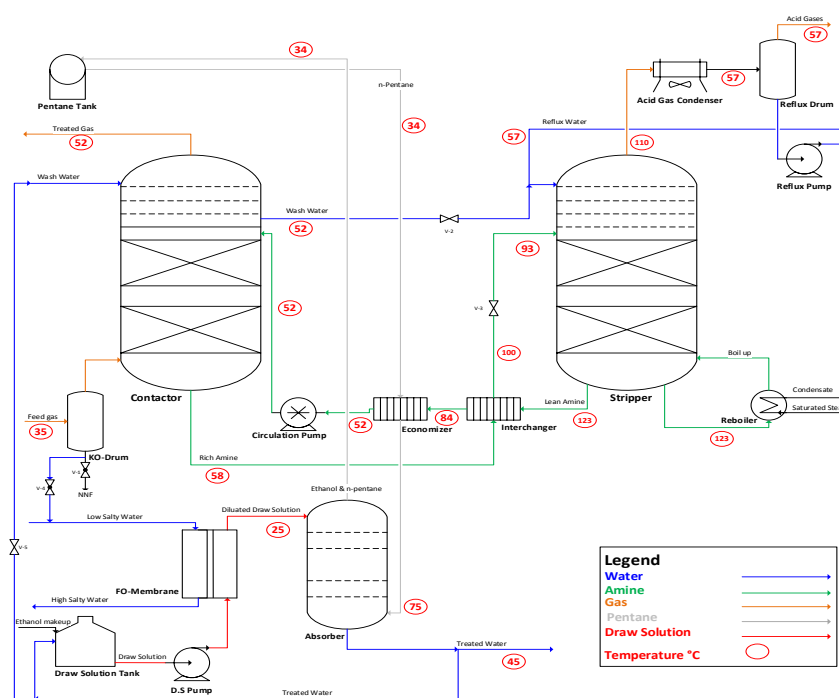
34
Pentane Tank
n-Pentane
Acid Gases
57
57
Acid Gas Condenser
Reflux Drum
Treated Gas
52
34
Reflux Water
57
110
Reflux Pump
Wash Water
Wash Water
52
V-2
93
52
V-3
100
Boil up
Condensate
Saturated Ste
Lean Amine
Contactor
Stripper
Reboiler
Feed gas
35
52
84
123
123
Circulation Pump
Economizer
Interchanger
KO-Drum
V-1
V-4
NNF
Rich Amine
58
Ethanol & n-pentane
Low Salty Water
Diluted Draw Solution
25
V-5
FO-Membrane
High Salty Water
75
Ethanol makeup
Draw Solution
Absorber
Treated Water
45
Draw Solution Tank
D.S Pump
Treated Water

| Legend | |
|---|---|
| Water | |
| Amine | |
| Gas | |
| Pentane | |
| Draw Solution | |
| Temperature °C | |